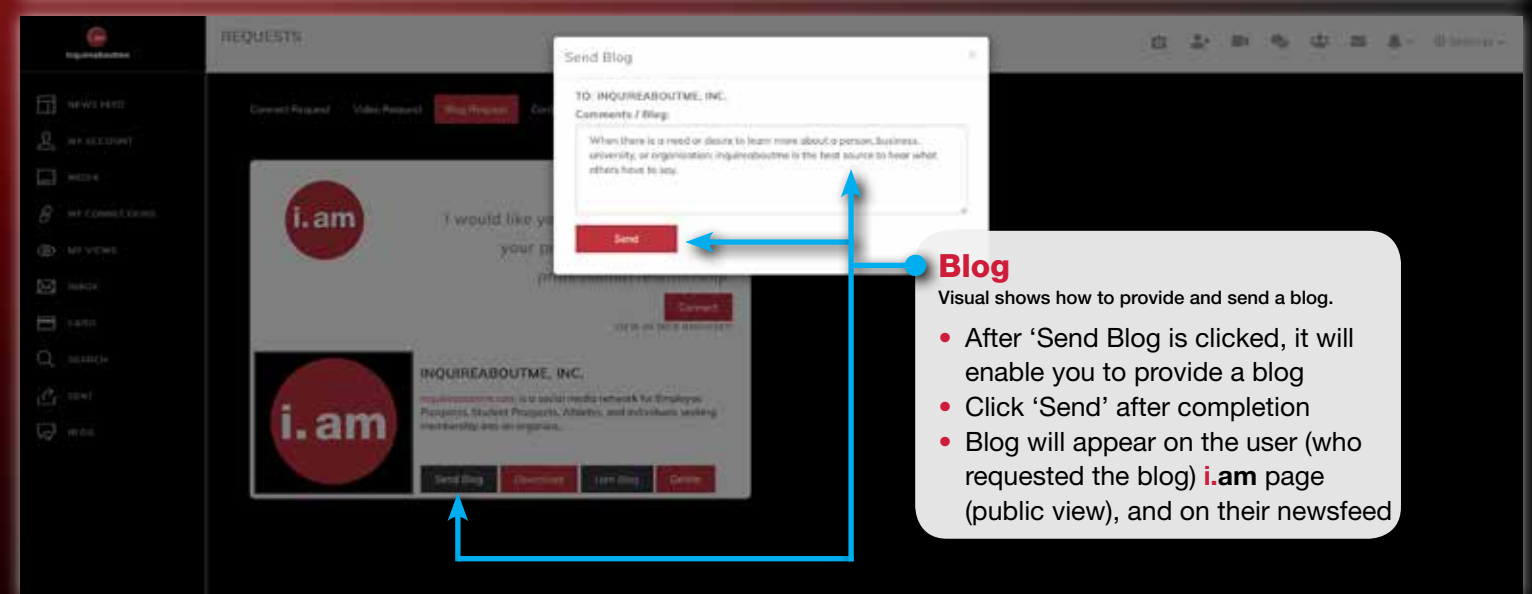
inquireaboutme

REQUESTS

NEWS FEED
MY ACCOUNT
MEDIA
MY CONNECTIONS
MY VIEWS
INBOX
CARD
SEARCH
SENT
BLOG

Connect Request Video Request Blog Request Con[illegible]

i.am

I would like yo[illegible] your pr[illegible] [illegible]

Connect

INQUIREABOUTME, INC.

inquireaboutme.com is a social media network for Employee Prospects, Student Prospects, Athletes, and individuals seeking membership into an organiza...

Send Blog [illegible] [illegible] Delete

Send Blog

TO: INQUIREABOUTME, INC.

Comments / Blog:

When there is a need or desire to learn more about a person, business, university, or organization; inquireaboutme is the best source to hear what others have to say.

Send

Blog

Visual shows how to provide and send a blog.

• After ‘Send Blog is clicked, it will enable you to provide a blog
• Click ‘Send’ after completion
• Blog will appear on the user (who requested the blog) i.am page (public view), and on their newsfeed